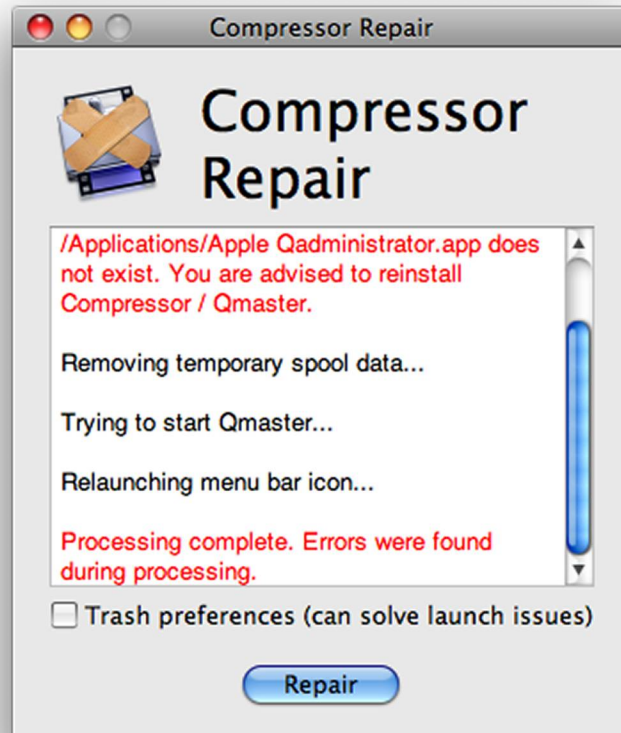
Compressor Repair

Compressor Repair

/Applications/Apple Qadministrator.app does not exist. You are advised to reinstall Compressor / Qmaster.

Removing temporary spool data...

Trying to start Qmaster...

Relaunching menu bar icon...

Processing complete. Errors were found during processing.

Trash preferences (can solve launch issues)

Repair